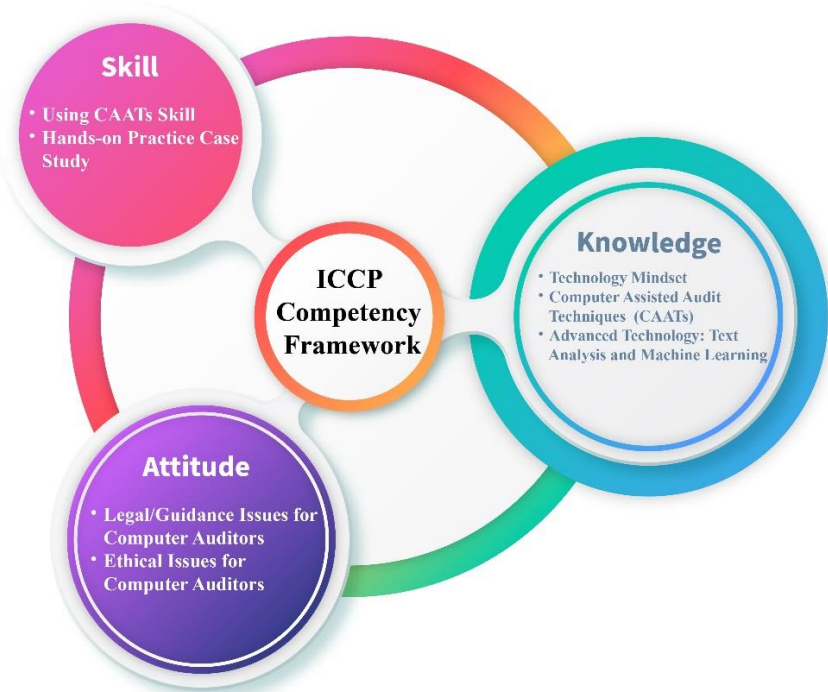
Skill

• Using CAATs Skill
• Hands-on Practice Case Study

ICCP Competency Framework

Knowledge

• Technology Mindset
• Computer Assisted Audit Techniques (CAATs)
• Advanced Technology: Text Analysis and Machine Learning

Attitude

• Legal/Guidance Issues for Computer Auditors
• Ethical Issues for Computer Auditors